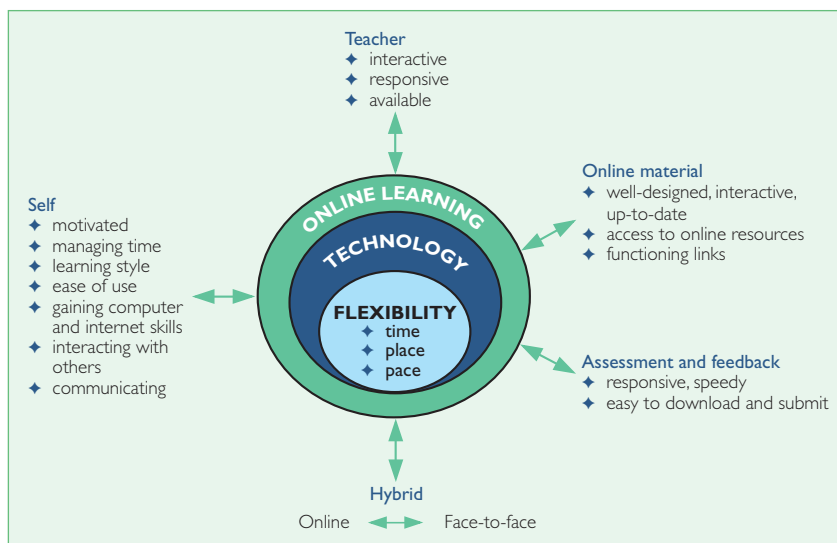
Teacher
✦ interactive
✦ responsive
✦ available

Self
✦ motivated
✦ managing time
✦ learning style
✦ ease of use
✦ gaining computer and internet skills
✦ interacting with others
✦ communicating

ONLINE LEARNING
TECHNOLOGY
FLEXIBILITY
✦ time
✦ place
✦ pace

Online material
✦ well-designed, interactive, up-to-date
✦ access to online resources
✦ functioning links

Assessment and feedback
✦ responsive, speedy
✦ easy to download and submit

Hybrid
Online Face-to-face